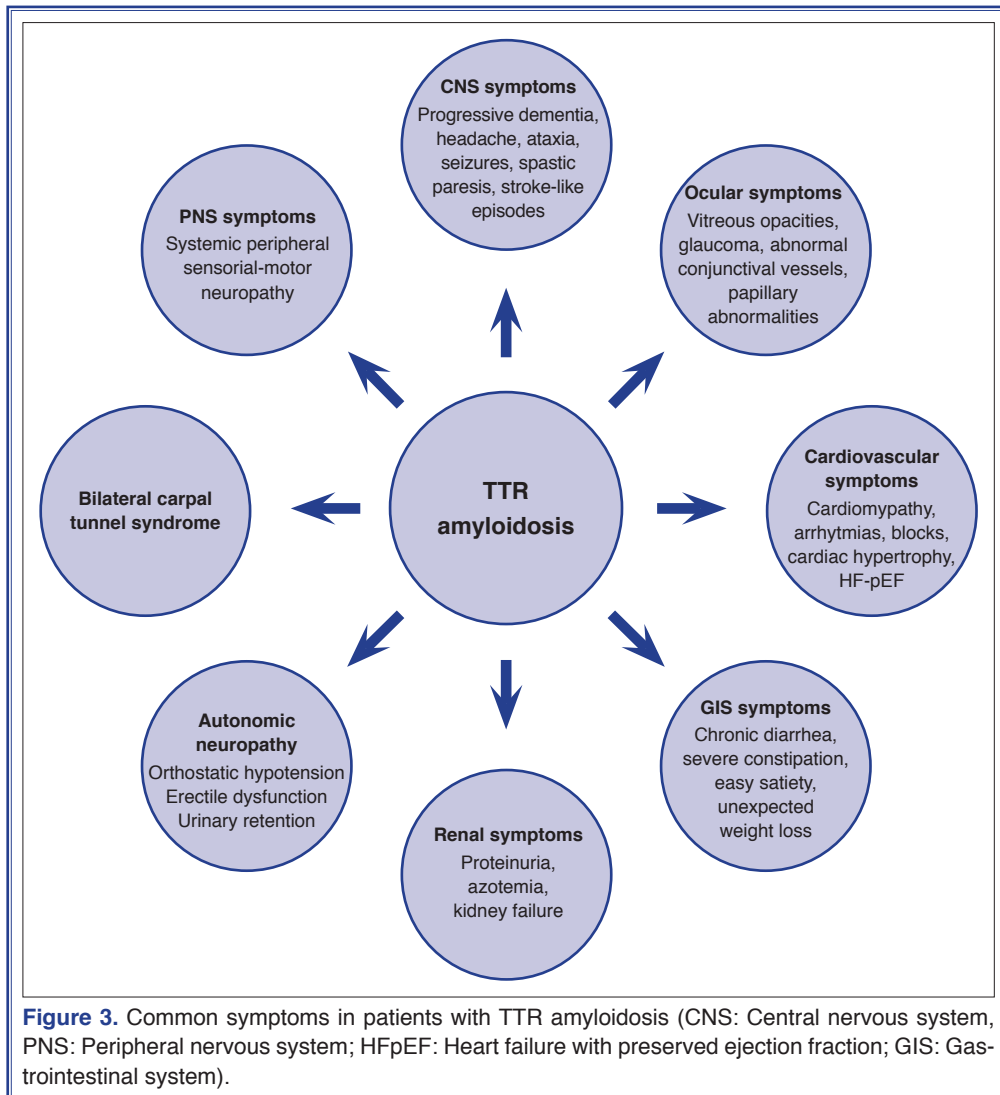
CNS symptoms
Progressive dementia, headache, ataxia, seizures, spastic paresis, stroke-like episodes

PNS symptoms
Systemic peripheral sensorial-motor neuropathy

Ocular symptoms
Vitreous opacities, glaucoma, abnormal conjunctival vessels, papillary abnormalities

Bilateral carpal tunnel syndrome

TTR amyloidosis

Cardiovascular symptoms
Cardiomypathy, arrhytmias, blocks, cardiac hypertrophy, HF-pEF

Autonomic neuropathy
Orthostatic hypotension
Erectile dysfunction
Urinary retention

GIS symptoms
Chronic diarrhea, severe constipation, easy satiety, unexpected weight loss

Renal symptoms
Proteinuria, azotemia, kidney failure

Figure 3. Common symptoms in patients with TTR amyloidosis (CNS: Central nervous system, PNS: Peripheral nervous system; HFpEF: Heart failure with preserved ejection fraction; GIS: Gastrointestinal system).